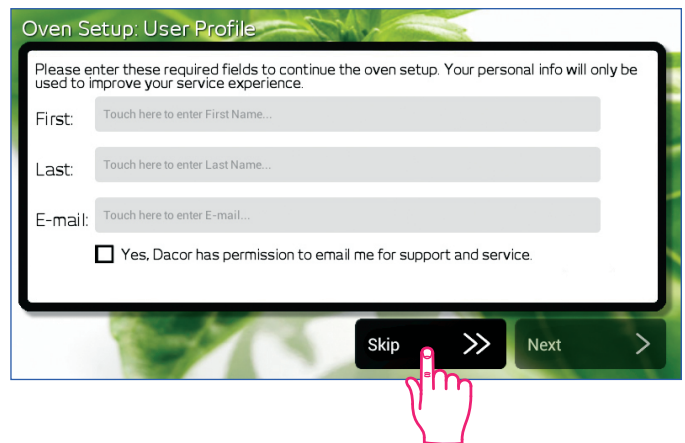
Oven Setup: User Profile

Please enter these required fields to continue the oven setup. Your personal info will only be used to improve your service experience.

First: Touch here to enter First Name...

Last: Touch here to enter Last Name...

E-mail: Touch here to enter E-mail...

Yes, Dacor has permission to email me for support and service.

Skip

Next